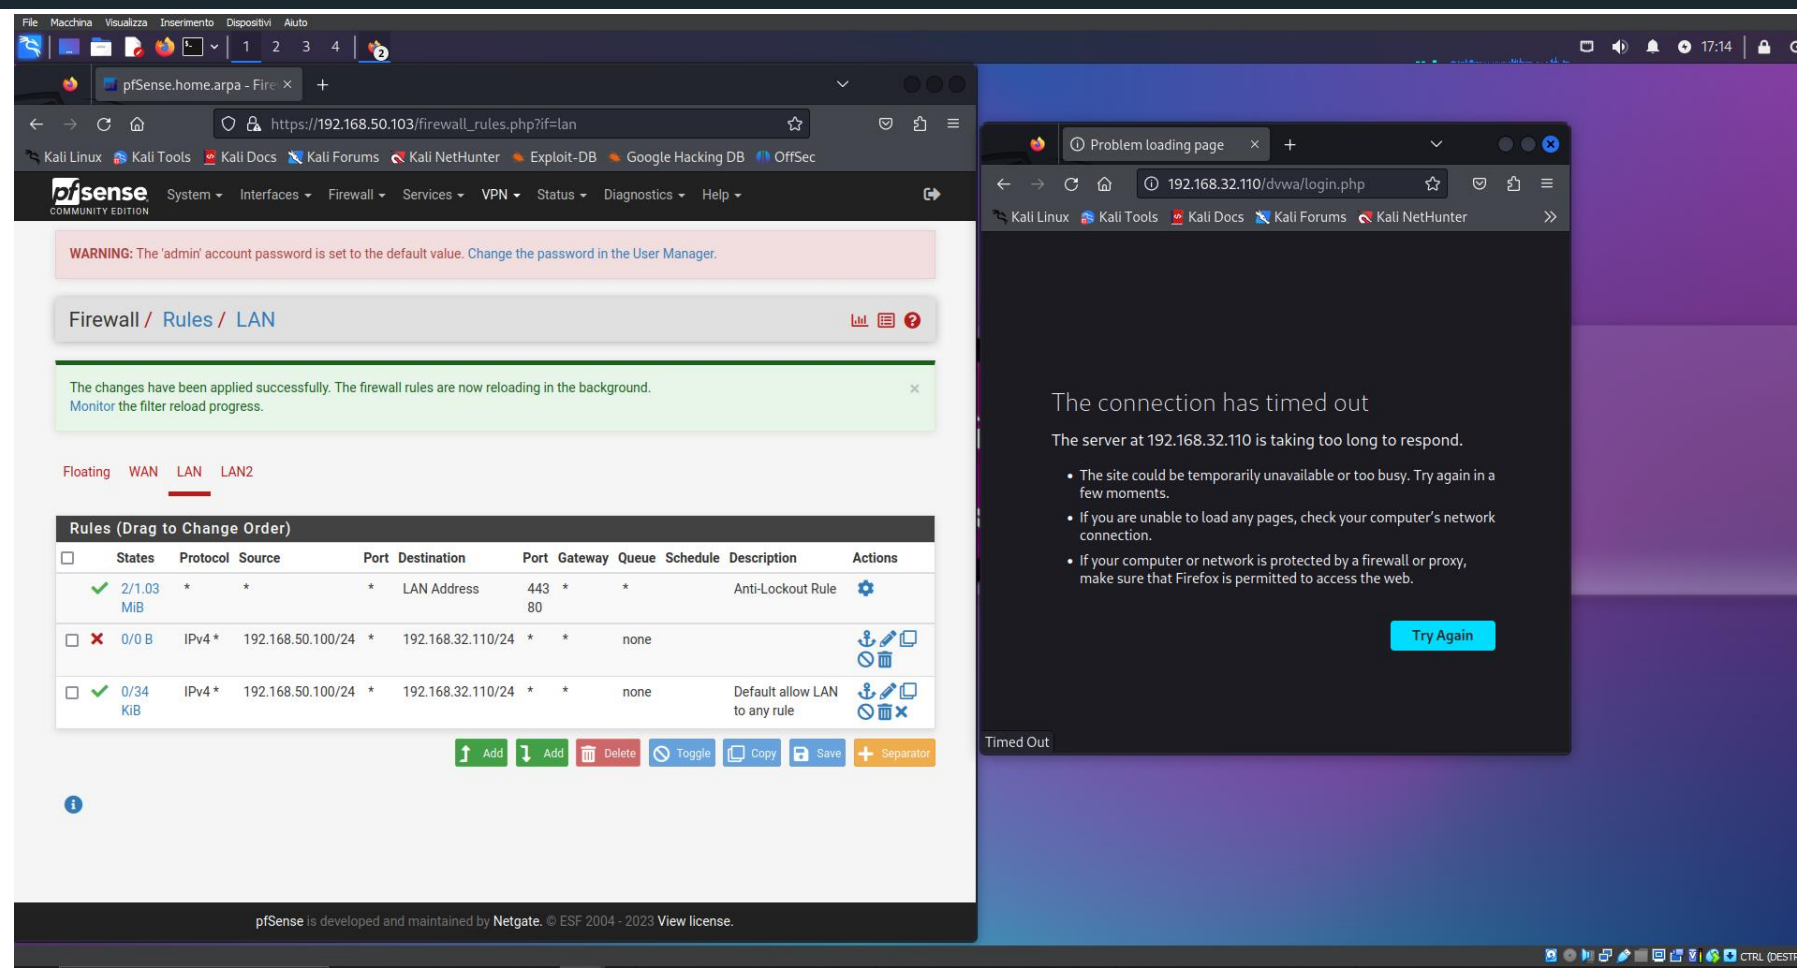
File Macchina Visualizza Inserimento Dispositivi Aiuto

1 2 3 4

17:14

pfSense.home.arpa - Fire ×

https://192.168.50.103/firewall_rules.php?if=lan

Kali Linux Kali Tools Kali Docs Kali Forums Kali NetHunter Exploit-DB Google Hacking DB OffSec

pfsense COMMUNITY EDITION System Interfaces Firewall Services VPN Status Diagnostics Help

WARNING: The 'admin' account password is set to the default value. Change the password in the User Manager.

Firewall / Rules / LAN

The changes have been applied successfully. The firewall rules are now reloading in the background. Monitor the filter reload progress.

Floating WAN LAN LAN2

Rules (Drag to Change Order)

| | States | Protocol | Source | Port | Destination | Port | Gateway | Queue | Schedule | Description | Actions |
|---|---|---|---|---|---|---|---|---|---|---|---|
| | 2/1.03 MiB | * | * | * | LAN Address | 443 80 | * | * | | Anti-Lockout Rule | |
| | 0/0 B | IPv4 * | 192.168.50.100/24 | * | 192.168.32.110/24 | * | * | none | | | |
| | 0/34 KiB | IPv4 * | 192.168.50.100/24 | * | 192.168.32.110/24 | * | * | none | | Default allow LAN to any rule | |

Add Add Delete Toggle Copy Save Separator

pfSense is developed and maintained by Netgate. © ESF 2004 - 2023 View license.

Problem loading page ×

192.168.32.110/dvwa/login.php

Kali Linux Kali Tools Kali Docs Kali Forums Kali NetHunter

The connection has timed out

The server at 192.168.32.110 is taking too long to respond.

• The site could be temporarily unavailable or too busy. Try again in a few moments.
• If you are unable to load any pages, check your computer's network connection.
• If your computer or network is protected by a firewall or proxy, make sure that Firefox is permitted to access the web.

Try Again

Timed Out

CTRL (DESTR